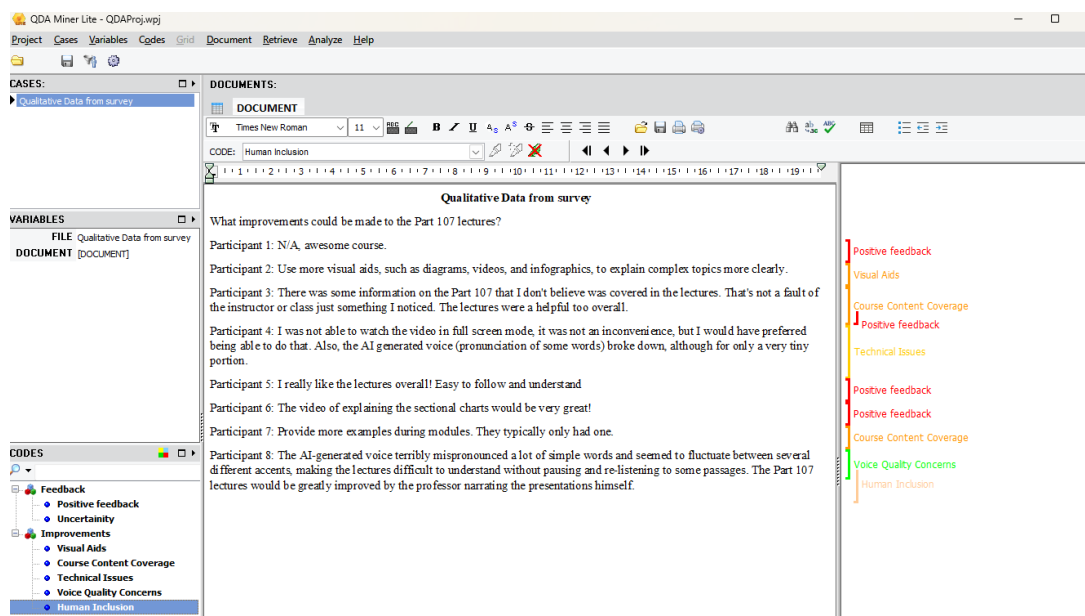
QDA Miner Lite - QDAProj.wpj

Project Cases Variables Codes Grid Document Retrieve Analyze Help

CASES:
Qualitative Data from survey

VARIABLES
FILE Qualitative Data from survey
DOCUMENT [DOCUMENT]

CODES
Feedback
Positive feedback
Uncertainity
Improvements
Visual Aids
Course Content Coverage
Technical Issues
Voice Quality Concerns
Human Inclusion

DOCUMENTS:
DOCUMENT
Times New Roman 11
CODE: Human Inclusion

Qualitative Data from survey

What improvements could be made to the Part 107 lectures?

Participant 1: N/A, awesome course.

Participant 2: Use more visual aids, such as diagrams, videos, and infographics, to explain complex topics more clearly.

Participant 3: There was some information on the Part 107 that I don't believe was covered in the lectures. That's not a fault of the instructor or class just something I noticed. The lectures were a helpful too overall.

Participant 4: I was not able to watch the video in full screen mode, it was not an inconvenience, but I would have preferred being able to do that. Also, the AI generated voice (pronunciation of some words) broke down, although for only a very tiny portion.

Participant 5: I really like the lectures overall! Easy to follow and understand

Participant 6: The video of explaining the sectional charts would be very great!

Participant 7: Provide more examples during modules. They typically only had one.

Participant 8: The AI-generated voice terribly mispronounced a lot of simple words and seemed to fluctuate between several different accents, making the lectures difficult to understand without pausing and re-listening to some passages. The Part 107 lectures would be greatly improved by the professor narrating the presentations himself.

Positive feedback
Visual Aids
Course Content Coverage
Positive feedback
Technical Issues
Positive feedback
Positive feedback
Course Content Coverage
Voice Quality Concerns
Human Inclusion